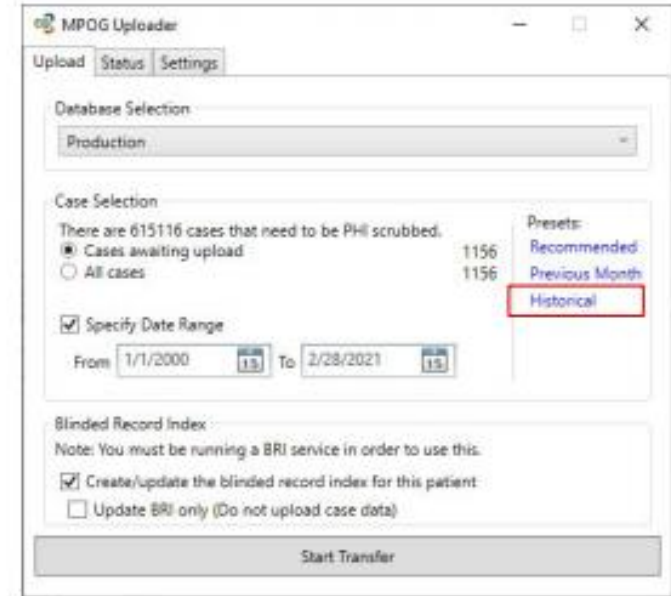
MPOG Uploader

Upload | Status | Settings

Database Selection

Production

Case Selection

There are 615116 cases that need to be PHI scrubbed.

Cases awaiting upload 1156

All cases 1156

Presets:

Recommended

Previous Month

Historical

Specify Date Range

From 1/1/2000 15 To 2/28/2021 15

Blinded Record Index

Note: You must be running a BRI service in order to use this.

Create/update the blinded record index for this patient

Update BRI only (Do not upload case data)

Start Transfer